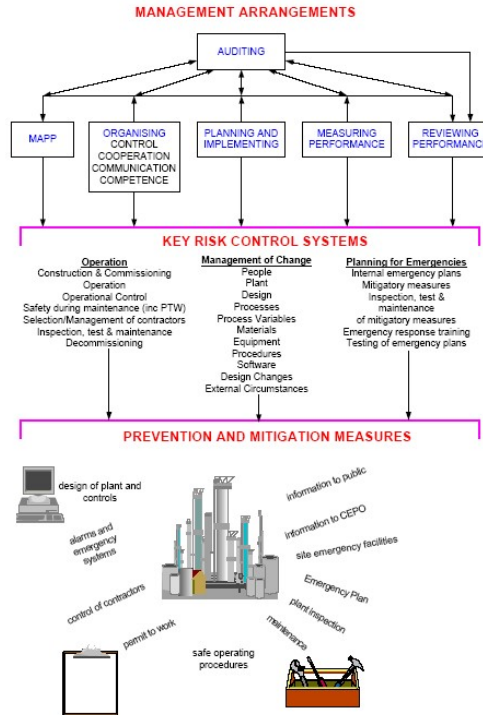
MANAGEMENT ARRANGEMENTS

AUDITING

MAPP

ORGANISING
CONTROL
COOPERATION
COMMUNICATION
COMPETENCE

PLANNING AND IMPLEMENTING

MEASURING PERFORMANCE

REVIEWING PERFORMANC

KEY RISK CONTROL SYSTEMS

Operation
Construction & Commissioning
Operation
Operational Control
Safety during maintenance (inc PTW)
Selection/Management of contractors
Inspection, test & maintenance
Decommissioning

Management of Change
People
Plant
Design
Processes
Process Variables
Materials
Equipment
Procedures
Software
Design Changes
External Circumstances

Planning for Emergencies
Internal emergency plans
Mitigatory measures
Inspection, test & maintenance of mitigatory measures
Emergency response training
Testing of emergency plans

PREVENTION AND MITIGATION MEASURES

design of plant and controls

alarms and emergency systems

control of contractors

permit to work

safe operating procedures

information to public

information to CEPO

site emergency facilities

Emergency Plan

plant inspection

maintenance